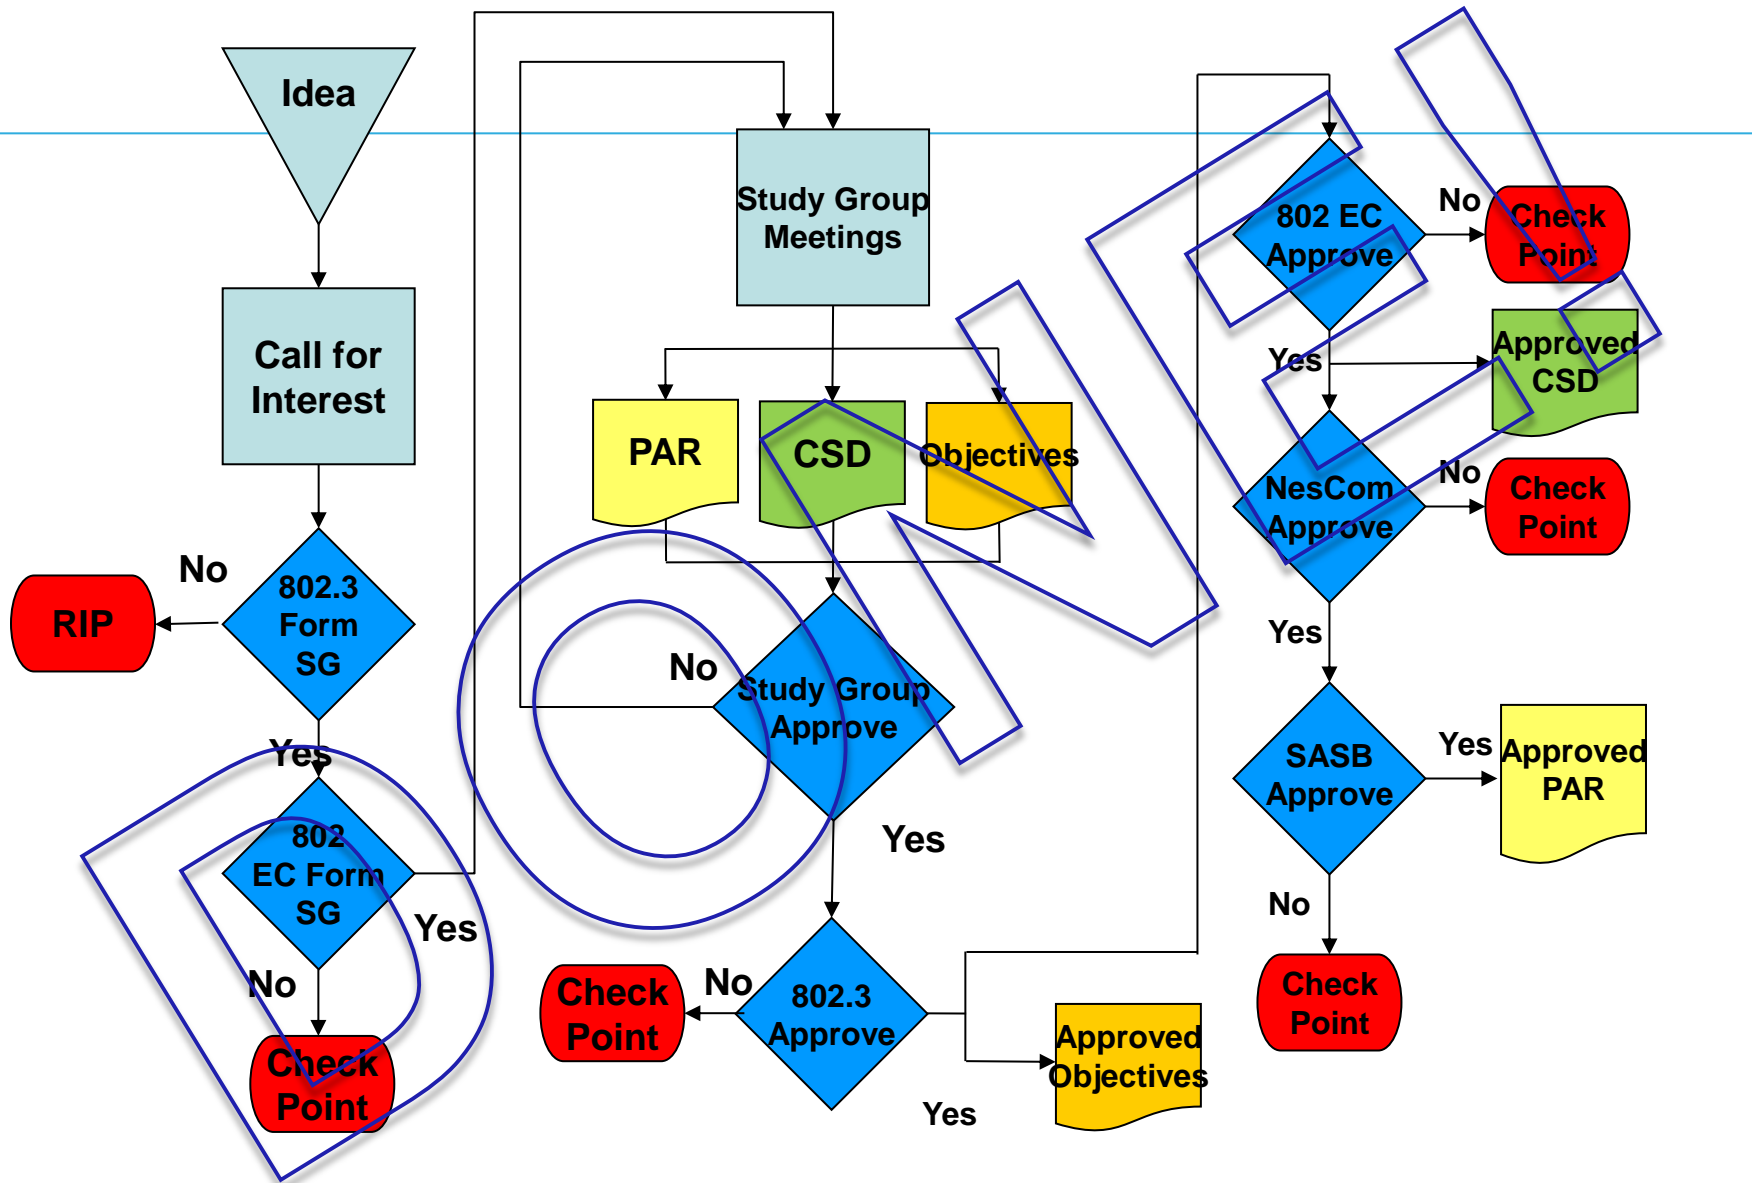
Idea

Call for Interest

802.3 Form SG

No

RIP

Yes

802 EC Form SG

No

Check Point

Yes

Study Group Meetings

PAR

CSD

Objectives

No

Study Group Approve

Yes

Check Point

No

802.3 Approve

Yes

Approved Objectives

802 EC Approve

No

Check Point

Yes

Approved CSD

NesCom Approve

No

Check Point

Yes

SASB Approve

Yes

Approved PAR

No

Check Point

DONE!